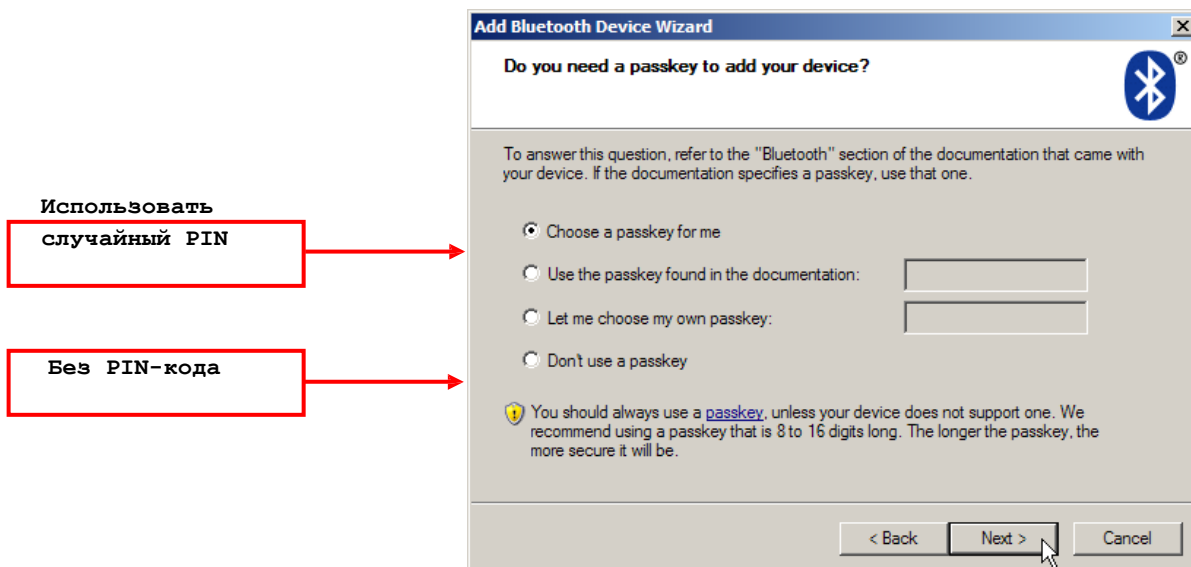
Использовать случайный PIN

Без PIN-кода

Add Bluetooth Device Wizard

Do you need a passkey to add your device?

To answer this question, refer to the "Bluetooth" section of the documentation that came with your device. If the documentation specifies a passkey, use that one.

Choose a passkey for me

Use the passkey found in the documentation:

Let me choose my own passkey:

Don't use a passkey

You should always use a passkey, unless your device does not support one. We recommend using a passkey that is 8 to 16 digits long. The longer the passkey, the more secure it will be.

< Back

Next >

Cancel